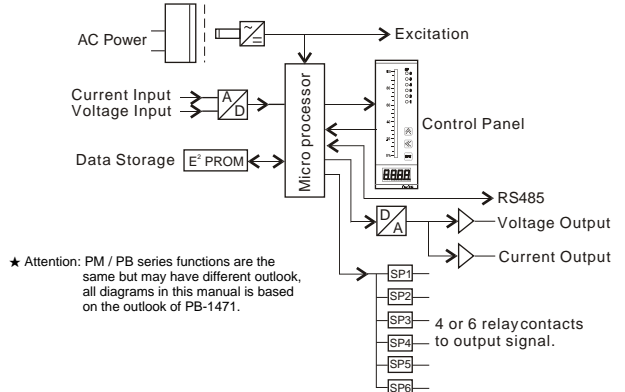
AC Power

Excitation

Current Input
Voltage Input

A
D

Micro processor

Control Panel

Data Storage $E^2$ PROM

8888

RS485

D
A

Voltage Output

Current Output

★ Attention: PM / PB series functions are the same but may have different outlook, all diagrams in this manual is based on the outlook of PB-1471.

SP1
SP2
SP3
SP4
SP5
SP6

4 or 6 relay contacts to output signal.